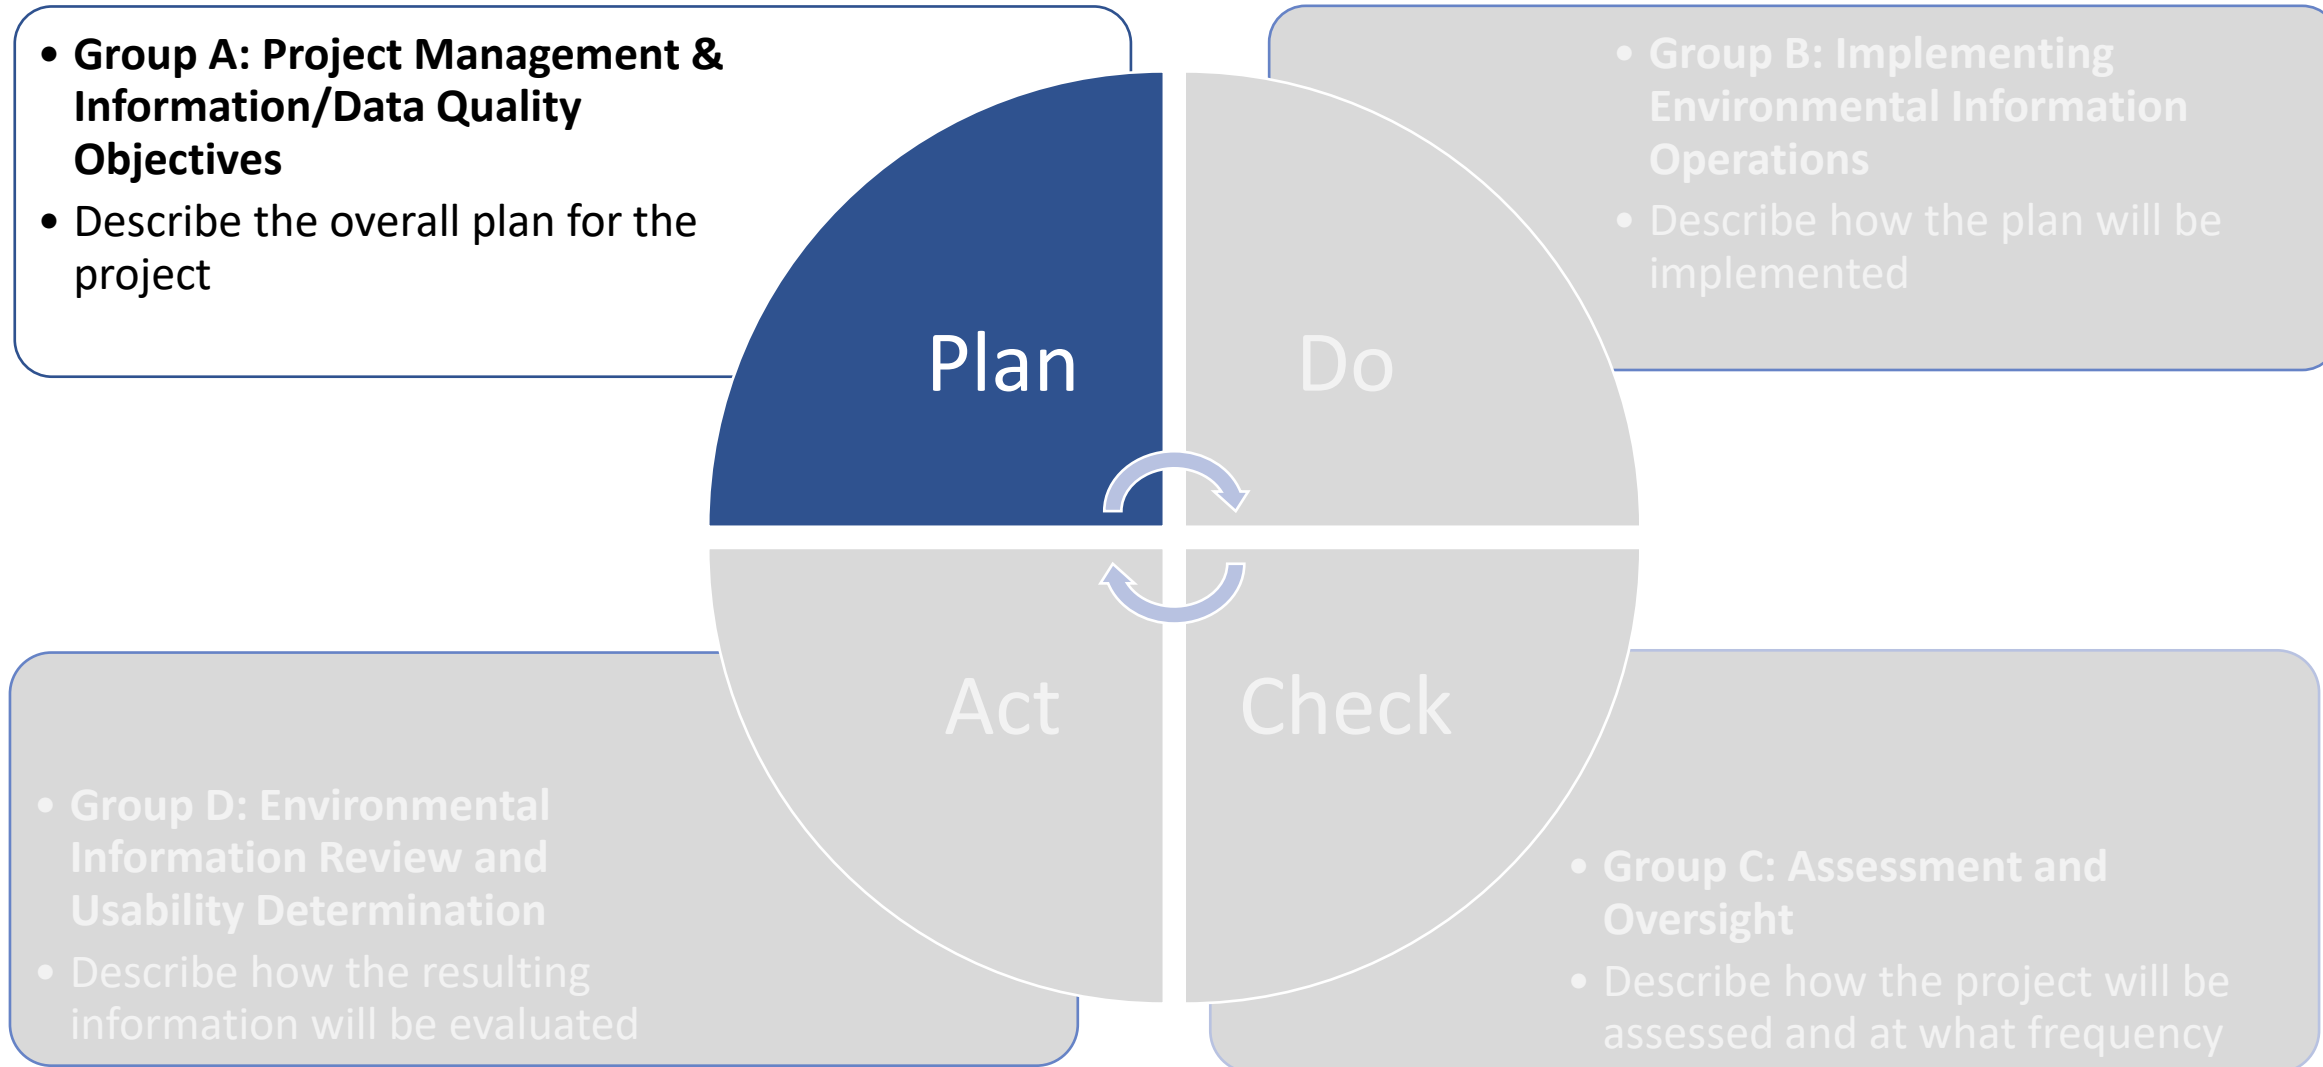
- **Group A: Project Management & Information/Data Quality Objectives**
- Describe the overall plan for the project

- **Group B: Implementing Environmental Information Operations**
- Describe how the plan will be implemented

Plan

Do

Act

Check

- **Group D: Environmental Information Review and Usability Determination**
- Describe how the resulting information will be evaluated

- **Group C: Assessment and Oversight**
- Describe how the project will be assessed and at what frequency